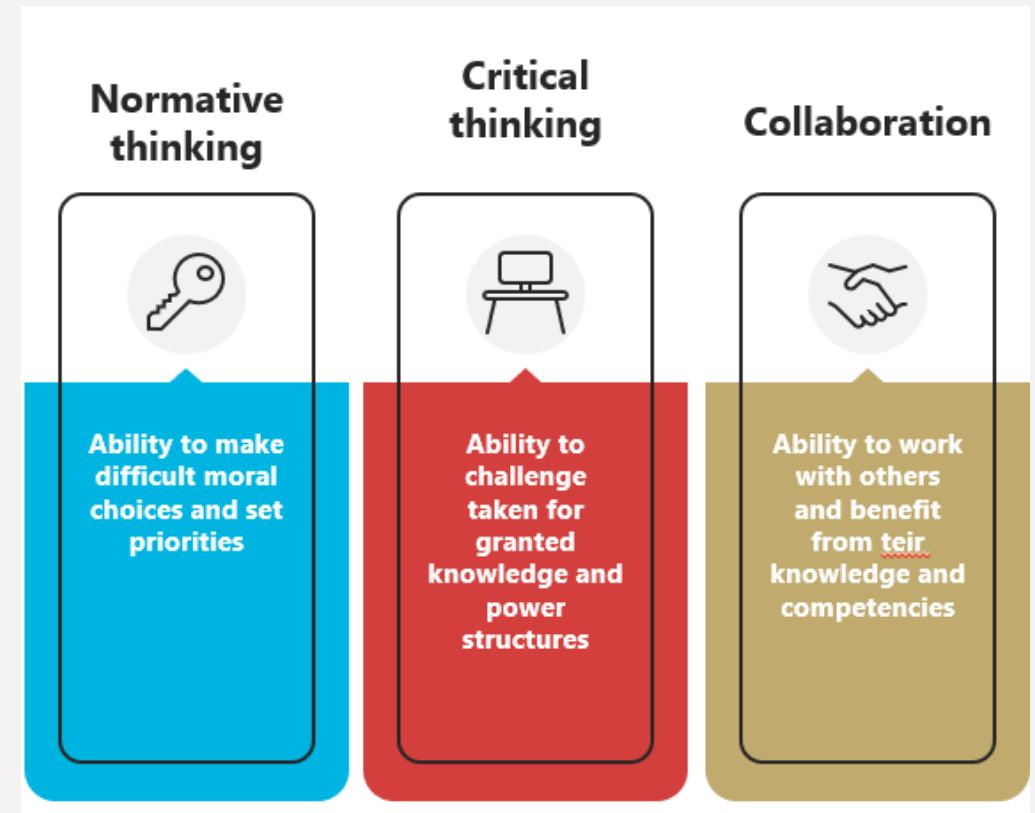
Normative thinking

Ability to make difficult moral choices and set priorities

Critical thinking

Ability to challenge taken for granted knowledge and power structures

Collaboration

Ability to work with others and benefit from teir knowledge and competencies